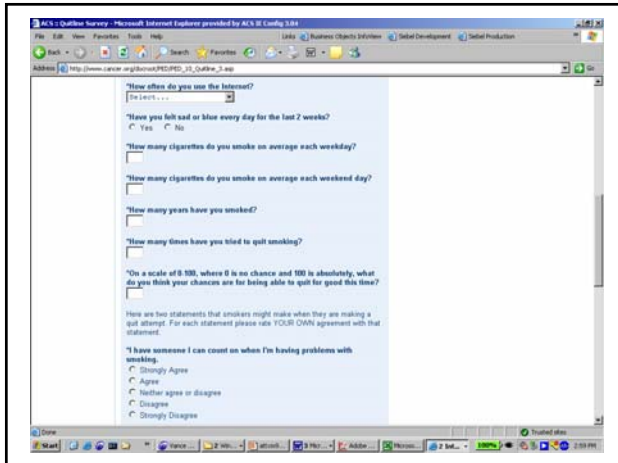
ACS :: Quitline Survey - Microsoft Internet Explorer provided by ACS IT Config 3.04

File Edit View Favorites Tools Help

Links Business Objects InfoView Siebel Development Siebel Production

Back Search Favorites

Address http://www.cancer.org/docroot/PED/PED_10_Quitline_3.asp

Go

*How often do you use the Internet?

Select...

*Have you felt sad or blue every day for the last 2 weeks?

Yes No

*How many cigarettes do you smoke on average each weekday?

*How many cigarettes do you smoke on average each weekend day?

*How many years have you smoked?

*How many times have you tried to quit smoking?

*On a scale of 0-100, where 0 is no chance and 100 is absolutely, what do you think your chances are for being able to quit for good this time?

Here are two statements that smokers might make when they are making a quit attempt. For each statement please rate YOUR OWN agreement with that statement.

*I have someone I can count on when I'm having problems with smoking.

Strongly Agree
Agree
Neither agree or disagree
Disagree
Strongly Disagree

Done

Trusted sites

Start

2:59 PM